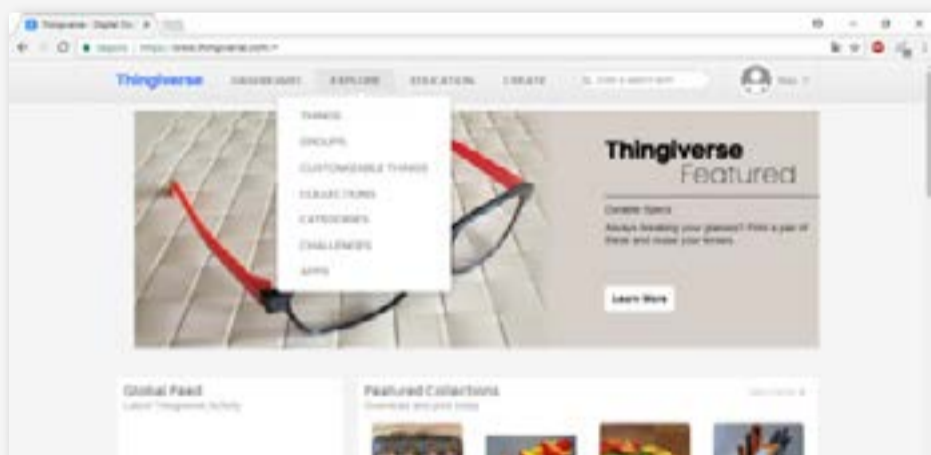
Thingiverse - Digital De... ×

Secure | https://www.thingiverse.com/

Thingiverse DASHBOARD EXPLORE EDUCATION CREATE

THINGS
GROUPS
CUSTOMIZABLE THINGS
COLLECTIONS
CATEGORIES
CHALLENGES
APPS

Thingiverse Featured

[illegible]

Always breaking your glasses? Print a pair of these and make your lenses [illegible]

Learn More

Global Feed
Latest Thingiverse Activity

Featured Collections
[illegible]